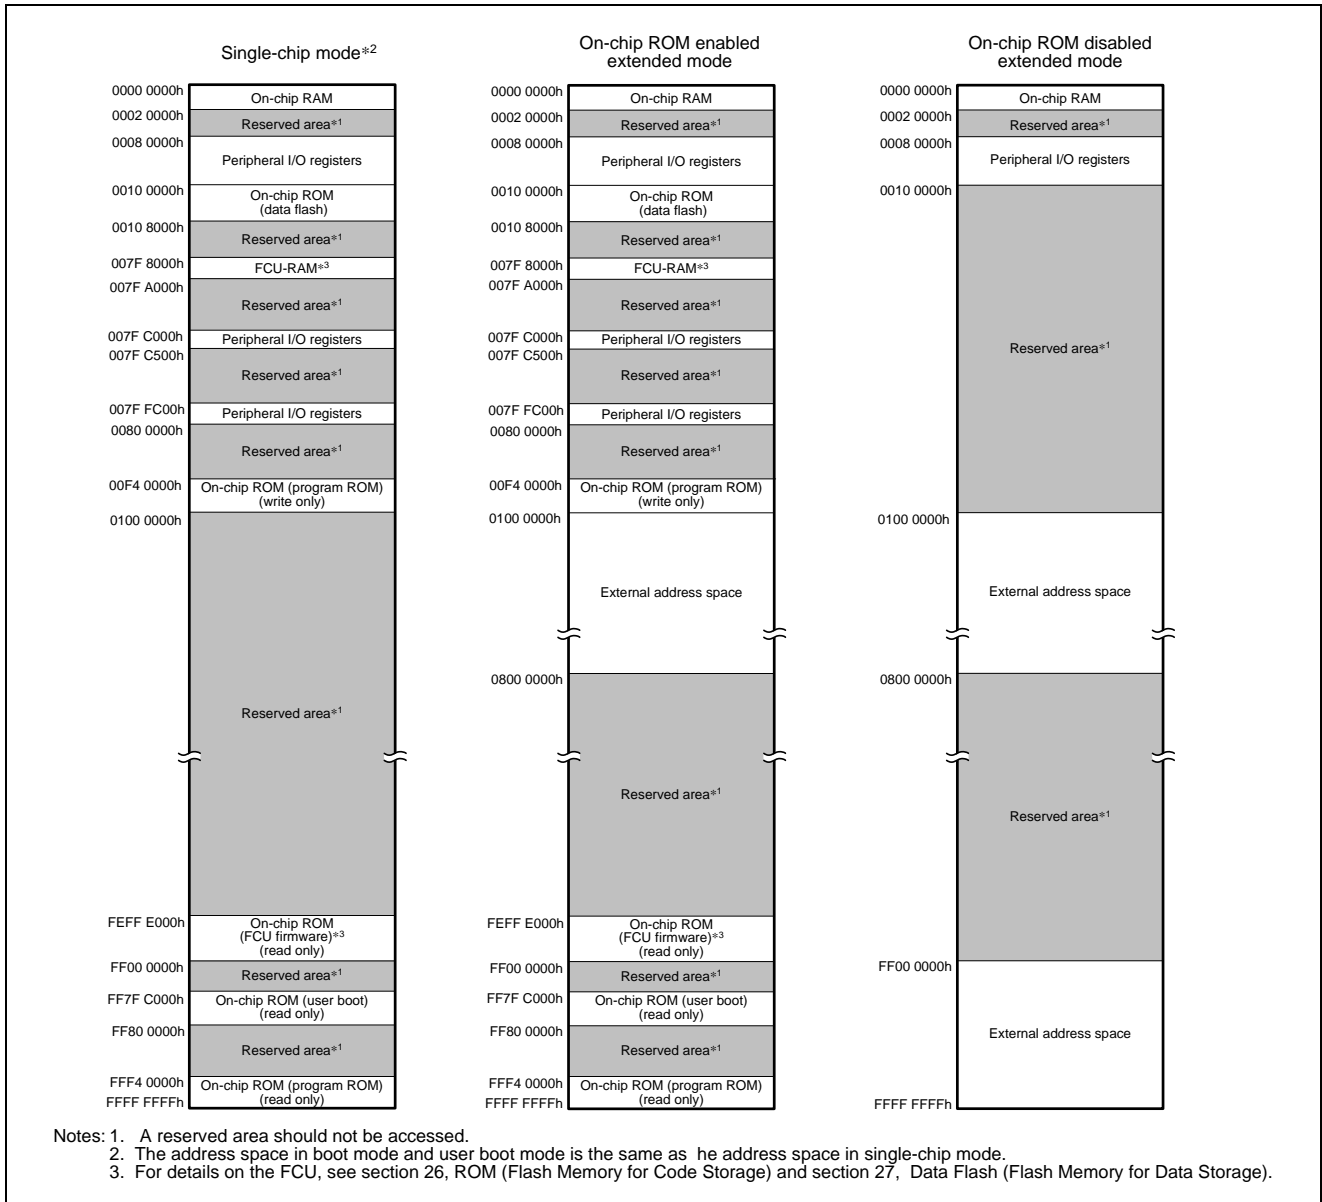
Single-chip mode*2

0000 0000h
On-chip RAM
0002 0000h
Reserved area*1
0008 0000h
Peripheral I/O registers
0010 0000h
On-chip ROM (data flash)
0010 8000h
Reserved area*1
007F 8000h
FCU-RAM*3
007F A000h
Reserved area*1
007F C000h
Peripheral I/O registers
007F C500h
Reserved area*1
007F FC00h
Peripheral I/O registers
0080 0000h
Reserved area*1
00F4 0000h
On-chip ROM (program ROM) (write only)
0100 0000h
Reserved area*1
FEFF E000h
On-chip ROM (FCU firmware)*3 (read only)
FF00 0000h
Reserved area*1
FF7F C000h
On-chip ROM (user boot) (read only)
FF80 0000h
Reserved area*1
FFF4 0000h
On-chip ROM (program ROM) (read only)
FFFF FFFFh

On-chip ROM enabled extended mode

0000 0000h
On-chip RAM
0002 0000h
Reserved area*1
0008 0000h
Peripheral I/O registers
0010 0000h
On-chip ROM (data flash)
0010 8000h
Reserved area*1
007F 8000h
FCU-RAM*3
007F A000h
Reserved area*1
007F C000h
Peripheral I/O registers
007F C500h
Reserved area*1
007F FC00h
Peripheral I/O registers
0080 0000h
Reserved area*1
00F4 0000h
On-chip ROM (program ROM) (write only)
0100 0000h
External address space
0800 0000h
Reserved area*1
FEFF E000h
On-chip ROM (FCU firmware)*3 (read only)
FF00 0000h
Reserved area*1
FF7F C000h
On-chip ROM (user boot) (read only)
FF80 0000h
Reserved area*1
FFF4 0000h
On-chip ROM (program ROM) (read only)
FFFF FFFFh

On-chip ROM disabled extended mode

0000 0000h
On-chip RAM
0002 0000h
Reserved area*1
0008 0000h
Peripheral I/O registers
0010 0000h
Reserved area*1
0100 0000h
External address space
0800 0000h
Reserved area*1
FF00 0000h
External address space
FFFF FFFFh

Notes: 1. A reserved area should not be accessed.
2. The address space in boot mode and user boot mode is the same as he address space in single-chip mode.
3. For details on the FCU, see section 26, ROM (Flash Memory for Code Storage) and section 27, Data Flash (Flash Memory for Data Storage).